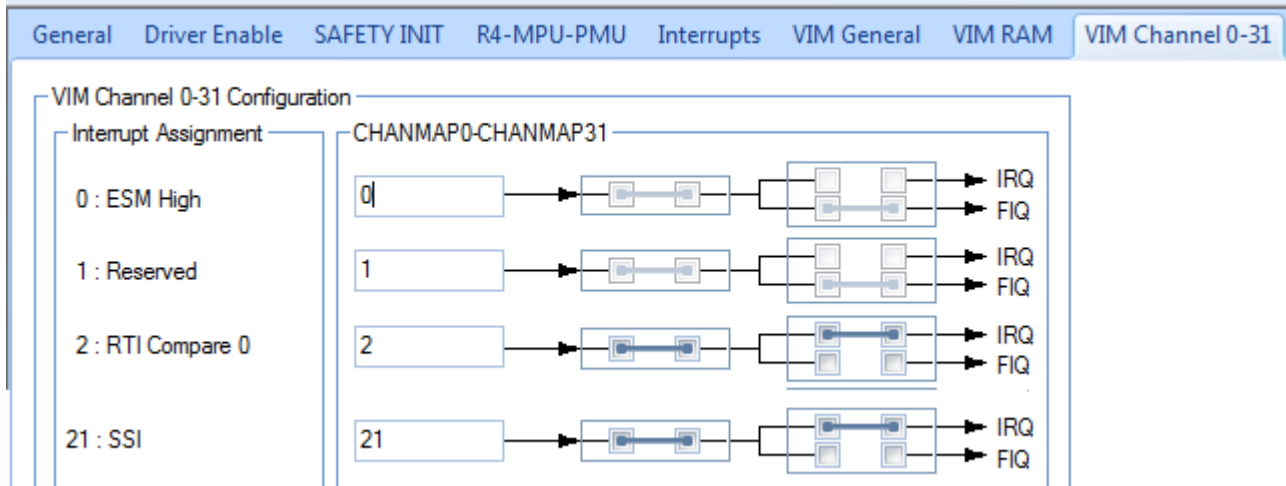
General Driver Enable SAFETY INIT R4-MPU-PMU Interrupts VIM General VIM RAM VIM Channel 0-31

VIM Channel 0-31 Configuration

Interrupt Assignment

0 : ESM High

1 : Reserved

2 : RTI Compare 0

21 : SSI

CHANMAP0-CHANMAP31

0
IRQ
FIQ

1
IRQ
FIQ

2
IRQ
FIQ

21
IRQ
FIQ